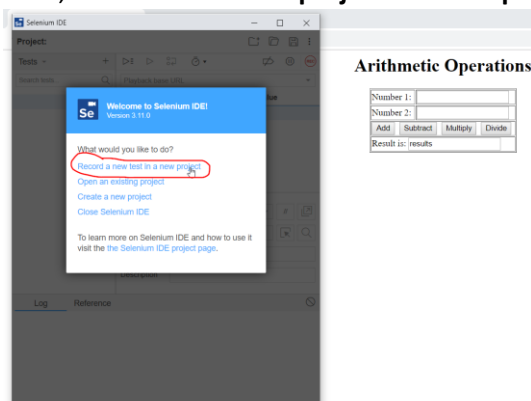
Selenium IDE

Project:

Tests

Search tests

Playback base URL

ue

Welcome to Selenium IDE!
Version 3.11.0

What would you like to do?

Record a new test in a new project

Open an existing project

Create a new project

Close Selenium IDE

To learn more on Selenium IDE and how to use it visit the the Selenium IDE project page.

Description

Log Reference

Arithmetic Operations

| Number 1: | |
|---|---|
| Number 2: | |
| Add Subtract Multiply Divide | |
| Result is: | results |